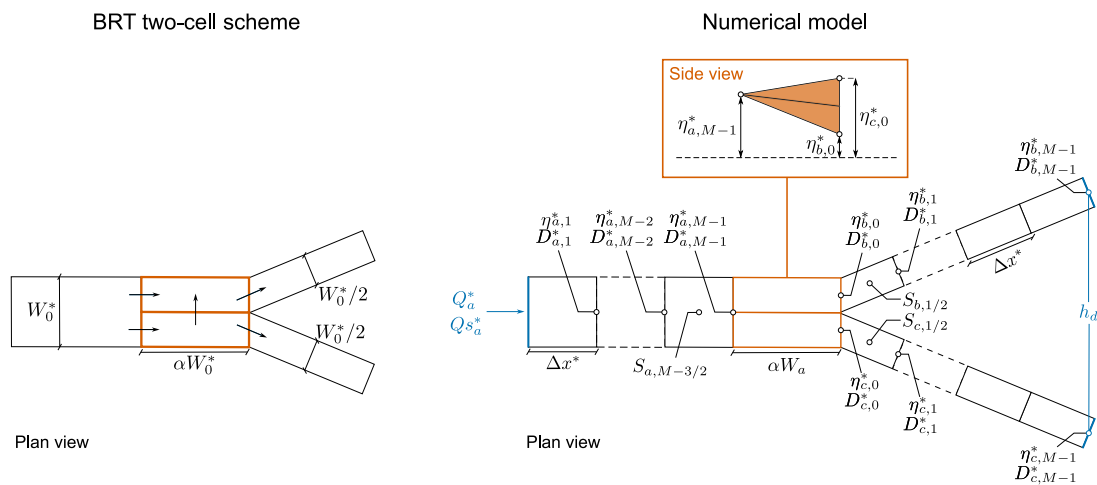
BRT two-cell scheme

$W_0^*$

$W_0^*/2$

$W_0^*/2$

$\alpha W_0^*$

Plan view

Numerical model

Side view

$\eta_{a,M-1}^*$

$\eta_{c,0}^*$

$\eta_{b,0}^*$

$\eta_{b,M-1}^*$
$D_{b,M-1}^*$

$\eta_{b,1}^*$
$D_{b,1}^*$

$\eta_{a,1}^*$
$D_{a,1}^*$

$\eta_{a,M-2}^*$
$D_{a,M-2}^*$

$\eta_{a,M-1}^*$
$D_{a,M-1}^*$

$\eta_{b,0}^*$
$D_{b,0}^*$

$\Delta x^*$

$Q_a^*$
$Qs_a^*$

$S_{b,1/2}$

$S_{c,1/2}$

$h_d$

$\Delta x^*$

$S_{a,M-3/2}$

$\alpha W_a$

$\eta_{c,0}^*$
$D_{c,0}^*$

$\eta_{c,1}^*$
$D_{c,1}^*$

Plan view

$\eta_{c,M-1}^*$
$D_{c,M-1}^*$